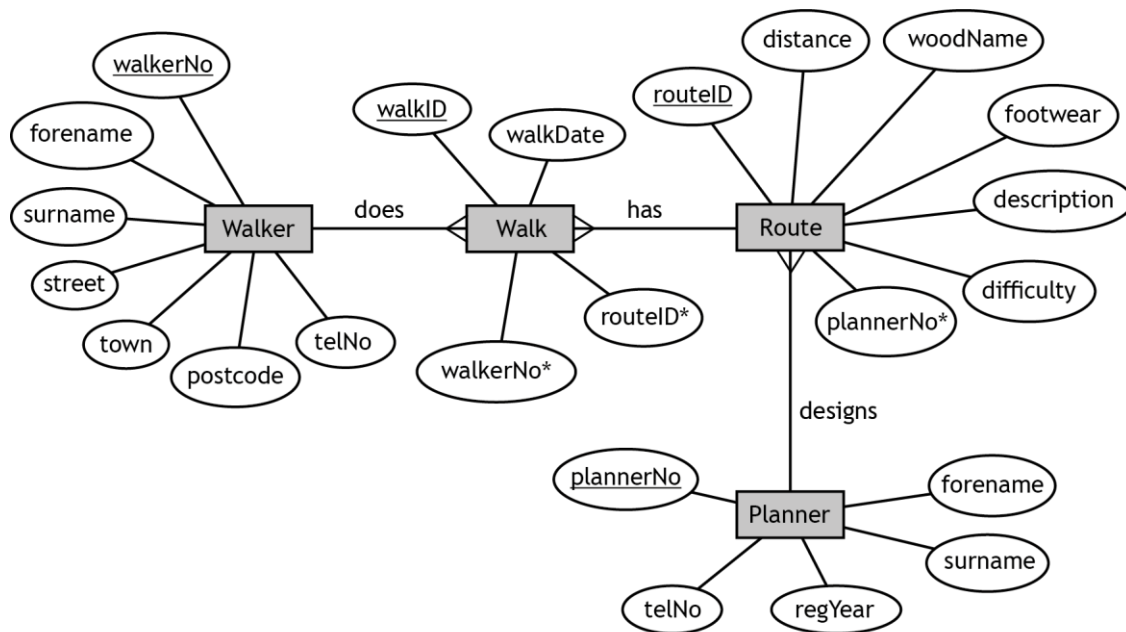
walkerNo
forename
surname
street
town
postcode
telNo
Walker
does
walkID
walkDate
Walk
routeID*
walkerNo*
has
routeID
distance
woodName
footwear
description
difficulty
plannerNo*
Route
designs
plannerNo
Planner
forename
surname
telNo
regYear